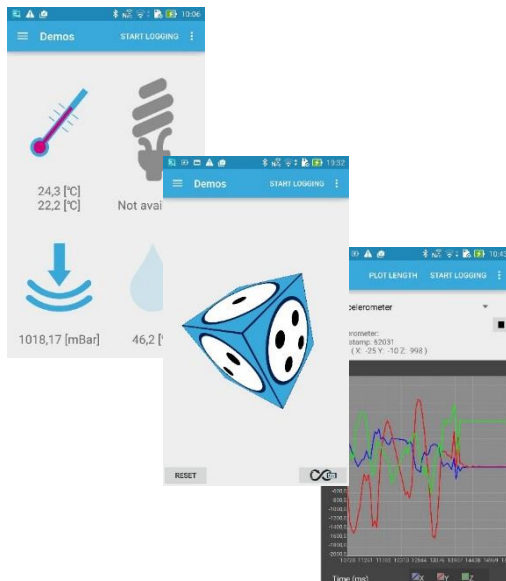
10:06
Demos
START LOGGING
24,3 [°C]
22,2 [°C]
Not avai
1018,17 [mBar]
46,2 [

13:52
Demos
START LOGGING
RESET

10:4
PLOT LENGTH
START LOGGING
celerometer
rometer:
stamp: 62031
X: -25 Y: -10 Z: 998
Time (ms)
X
Y
Z